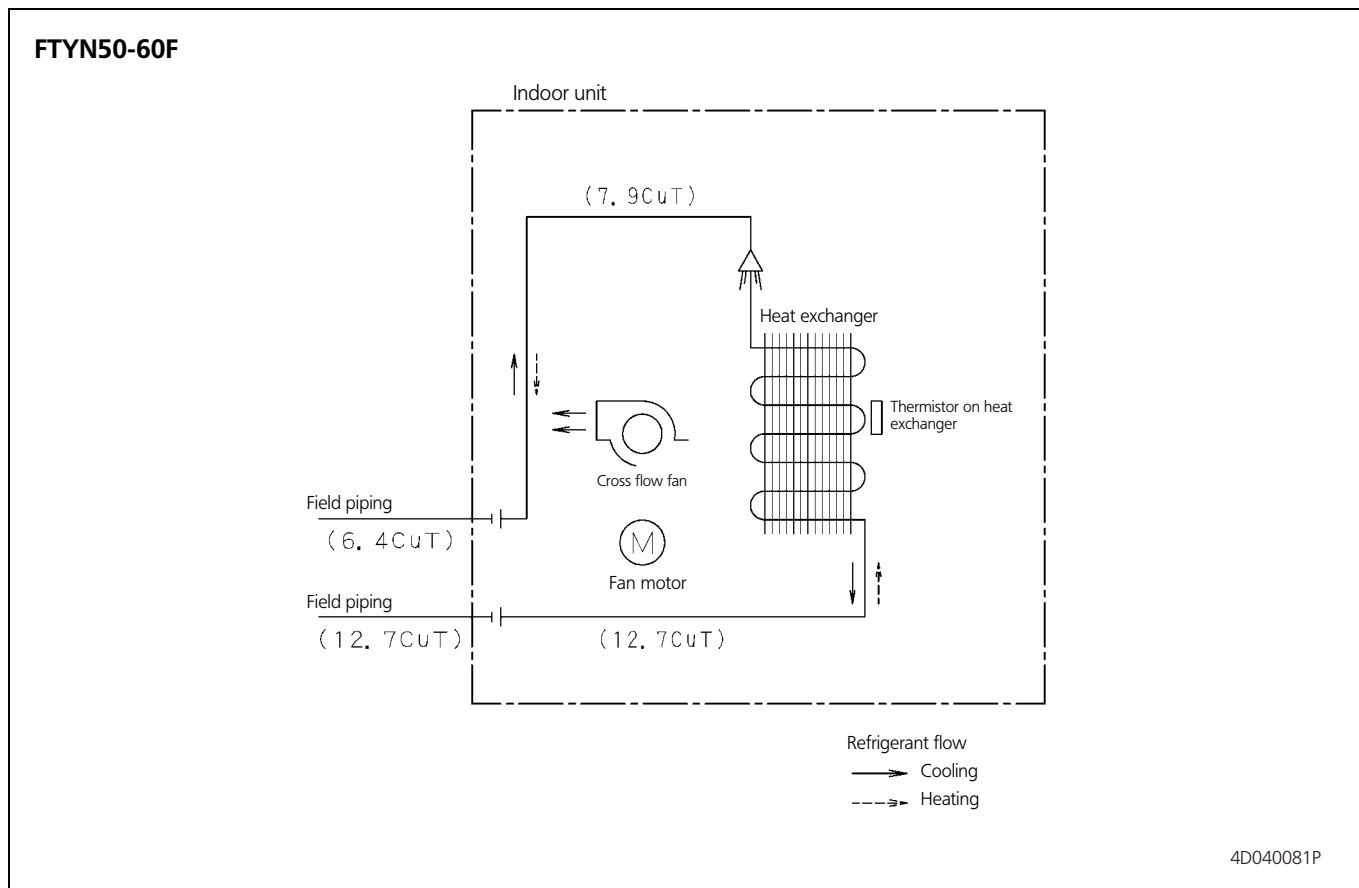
FTYN50-60F

Indoor unit

(7. 9CuT)

Heat exchanger

Thermistor on heat exchanger

Cross flow fan

Field piping

(6. 4CuT)

M

Fan motor

Field piping

(12. 7CuT)

(12. 7CuT)

Refrigerant flow

Cooling

Heating

4D040081P